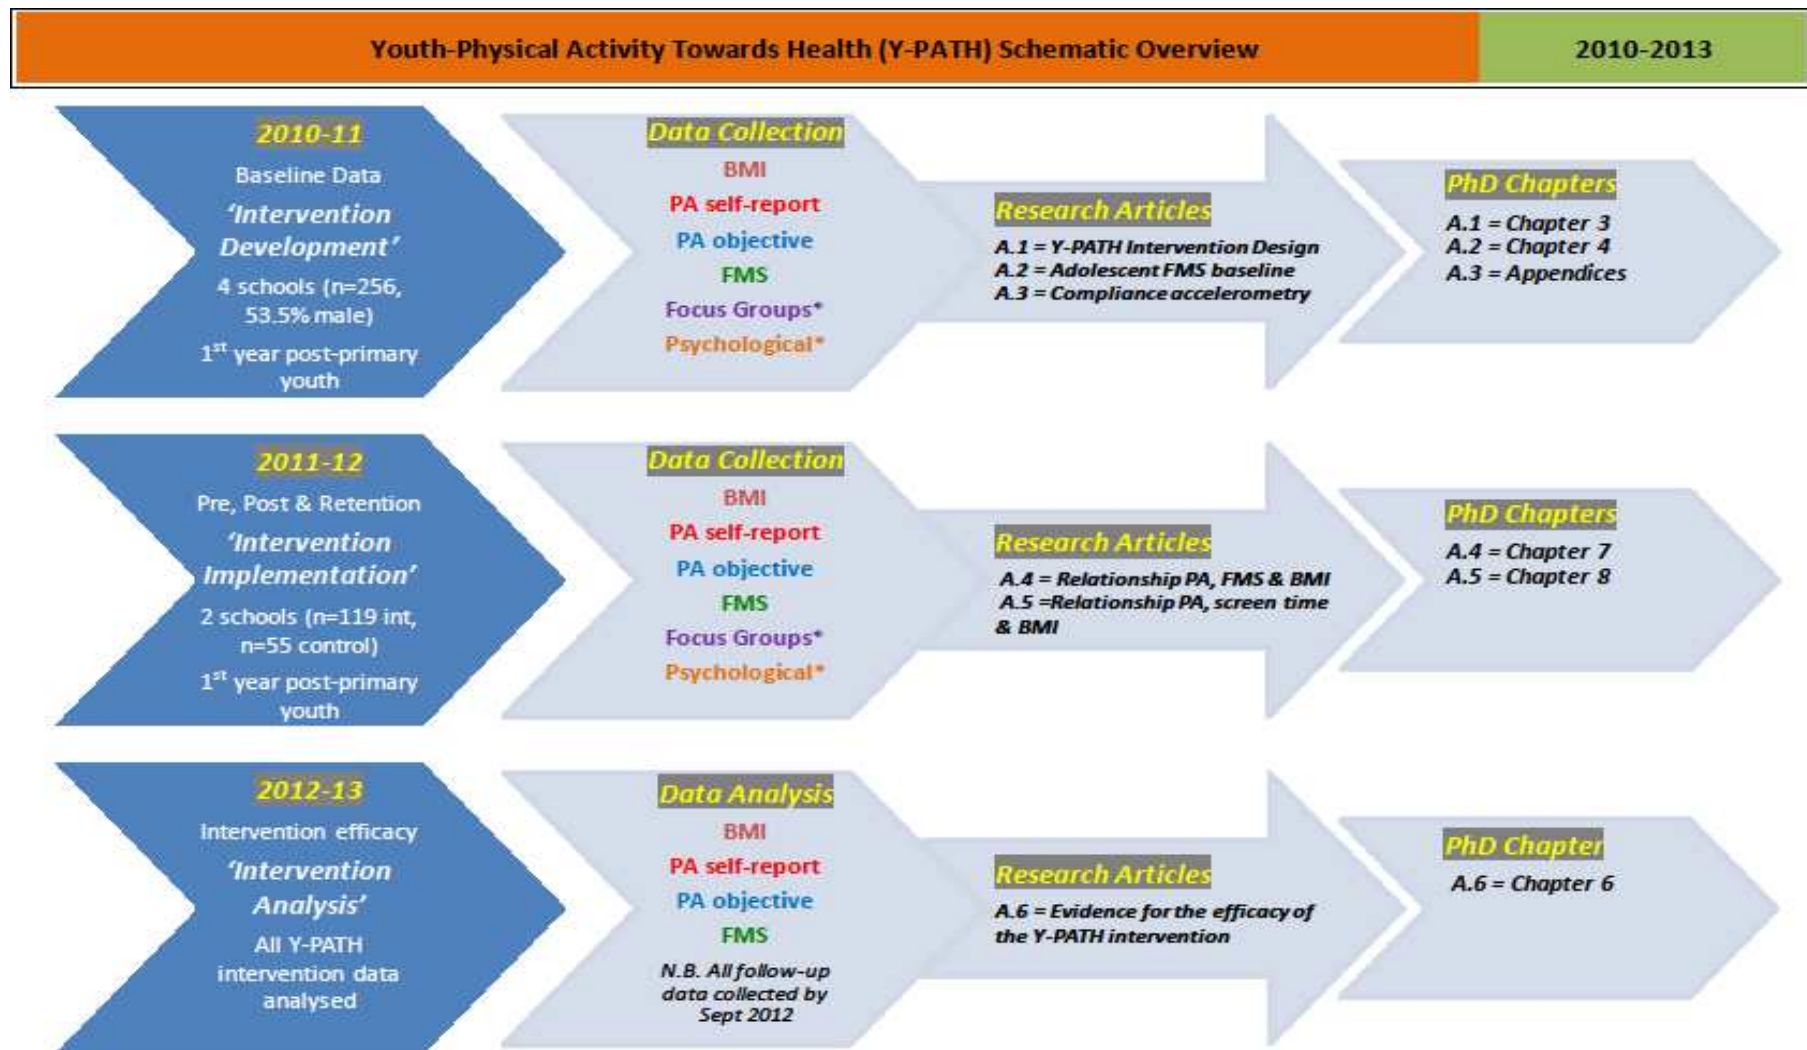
Youth-Physical Activity Towards Health (Y-PATH) Schematic Overview

2010-2013

2010-11

Baseline Data

'Intervention Development'

4 schools (n=256, 53.5% male)

1$^{st}$ year post-primary youth

Data Collection

BMI

PA self-report

PA objective

FMS

Focus Groups*

Psychological*

Research Articles

A.1 = Y-PATH Intervention Design

A.2 = Adolescent FMS baseline

A.3 = Compliance accelerometry

PhD Chapters

A.1 = Chapter 3

A.2 = Chapter 4

A.3 = Appendices

2011-12

Pre, Post & Retention

'Intervention Implementation'

2 schools (n=119 int, n=55 control)

1$^{st}$ year post-primary youth

Data Collection

BMI

PA self-report

PA objective

FMS

Focus Groups*

Psychological*

Research Articles

A.4 = Relationship PA, FMS & BMI

A.5 =Relationship PA, screen time & BMI

PhD Chapters

A.4 = Chapter 7

A.5 = Chapter 8

2012-13

Intervention efficacy

'Intervention Analysis'

All Y-PATH intervention data analysed

Data Analysis

BMI

PA self-report

PA objective

FMS

N.B. All follow-up data collected by Sept 2012

Research Articles

A.6 = Evidence for the efficacy of the Y-PATH intervention

PhD Chapter

A.6 = Chapter 6